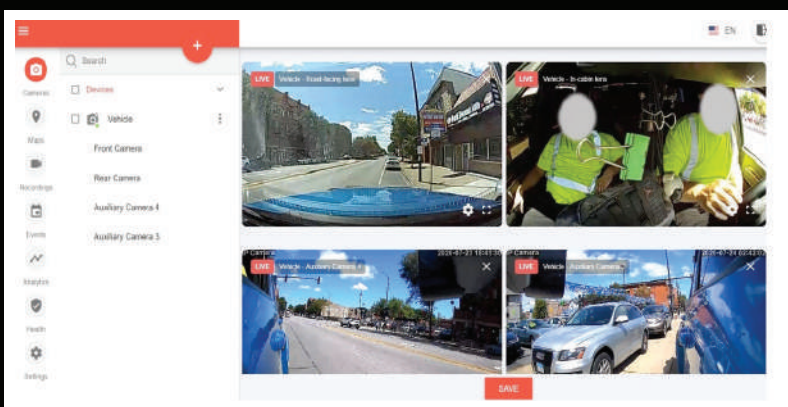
EN

Search

Devices

Vehicle

Front Camera

Rear Camera

Auxiliary Camera 4

Auxiliary Camera 3

Cameras

Maps

Recordings

Events

Analytics

Health

Settings

LIVE Vehicle - Road-facing lens

LIVE Vehicle - In-cabin lens

LIVE Vehicle - Auxiliary Camera 4

LIVE Vehicle - Auxiliary Camera 3

SAVE